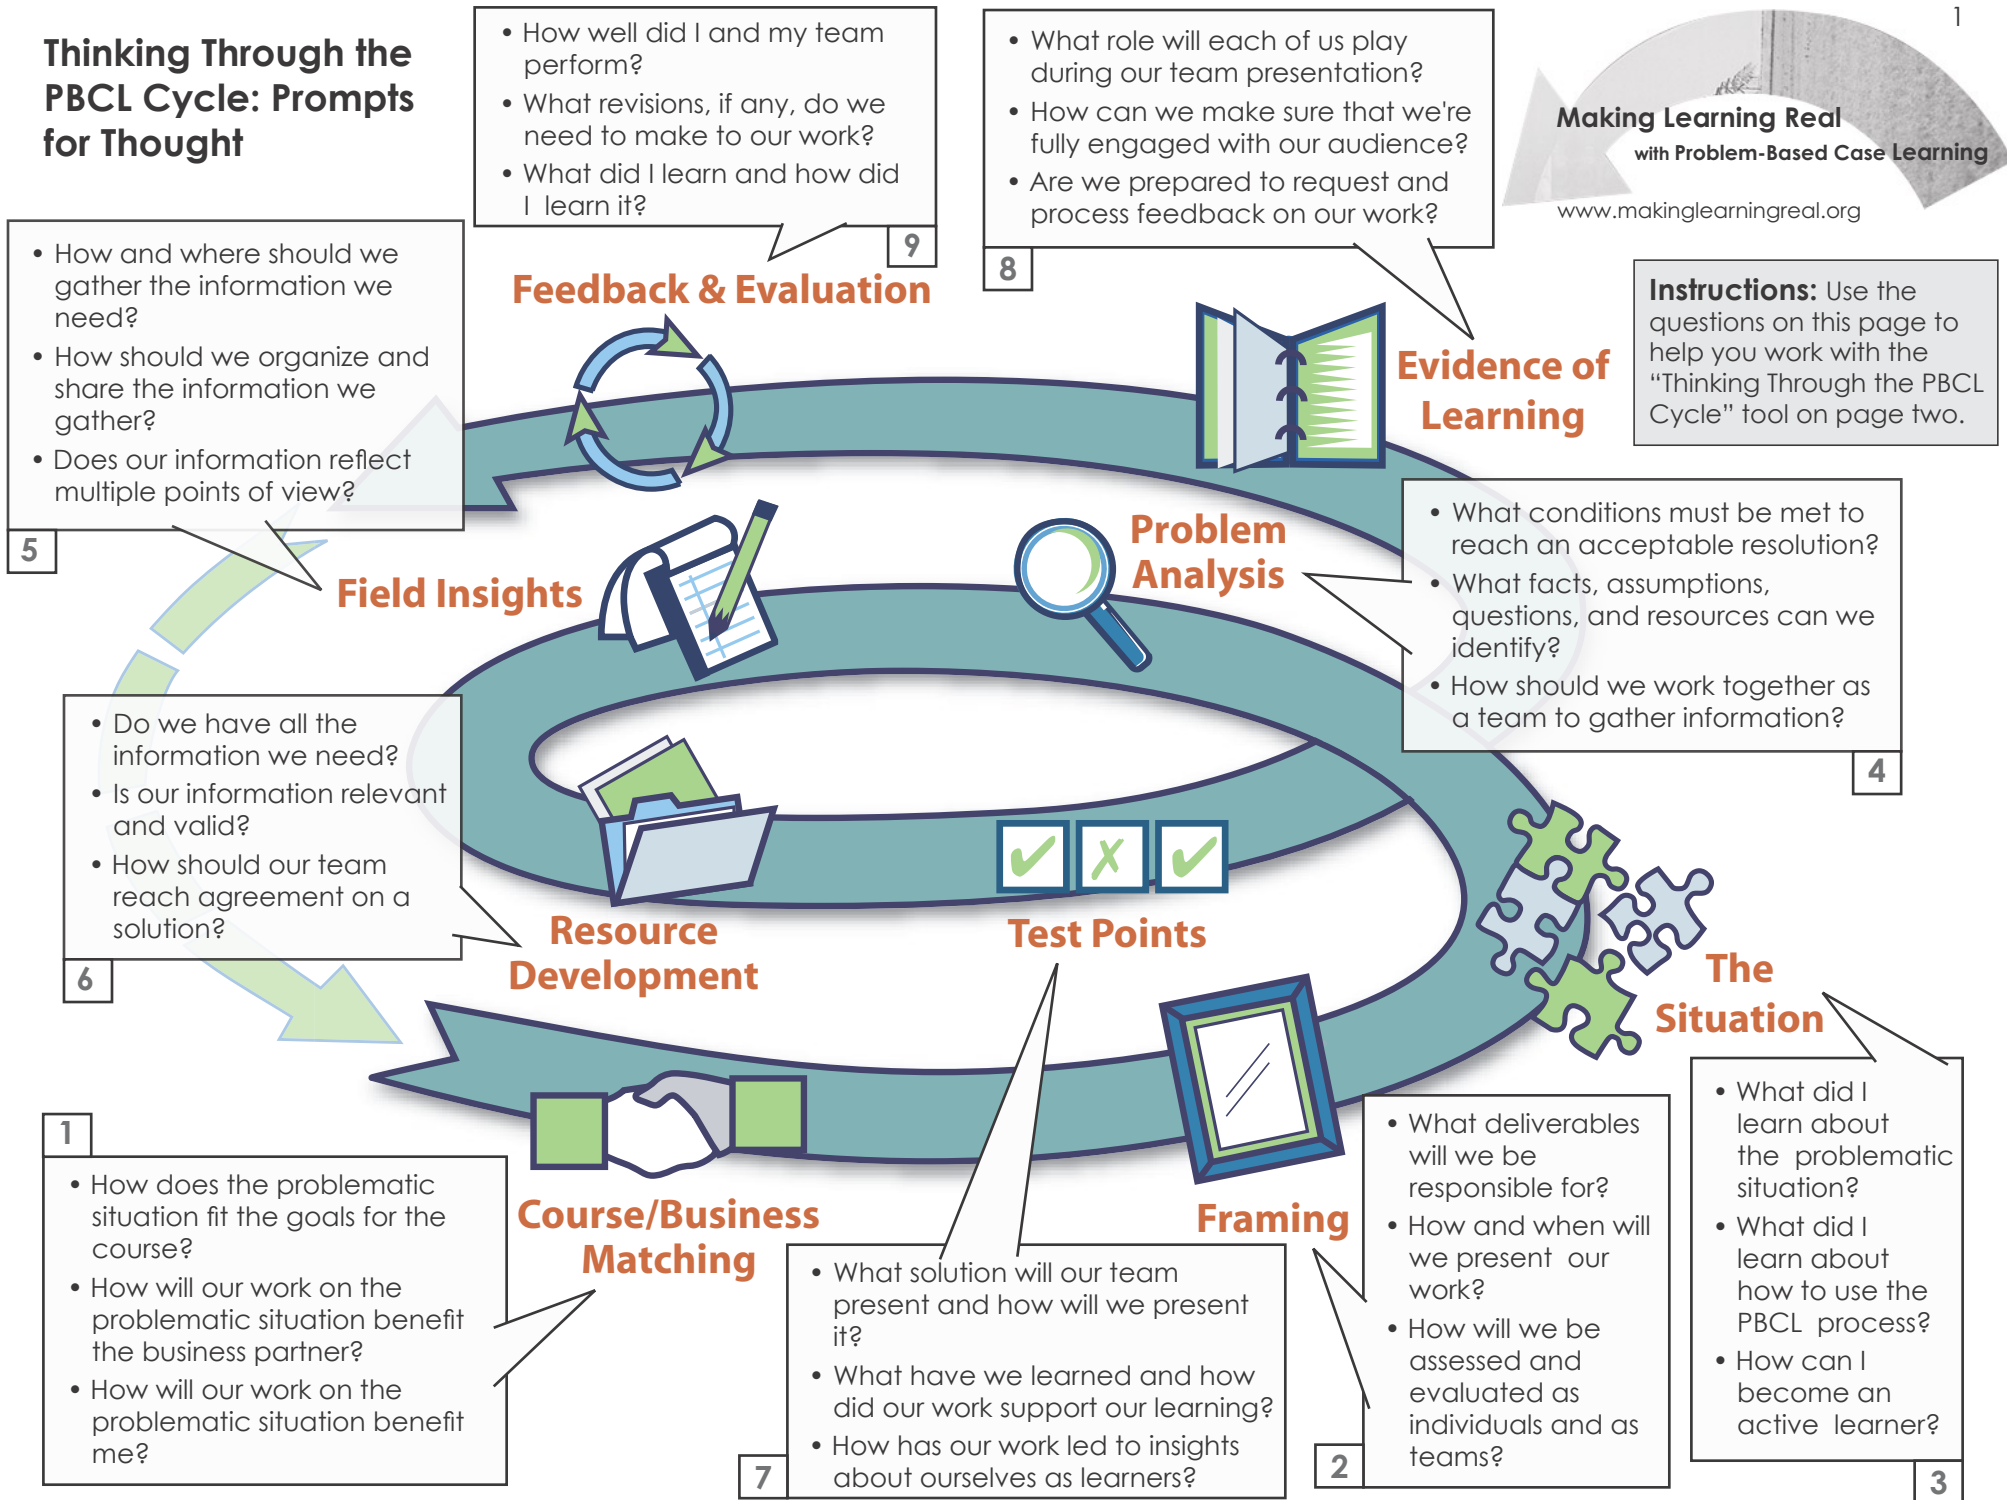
Thinking Through the PBCL Cycle: Prompts for Thought

• How well did I and my team perform?
• What revisions, if any, do we need to make to our work?
• What did I learn and how did I learn it?

9

• What role will each of us play during our team presentation?
• How can we make sure that we're fully engaged with our audience?
• Are we prepared to request and process feedback on our work?

8

1

Making Learning Real
with Problem-Based Case Learning
www.makinglearningreal.org

• How and where should we gather the information we need?
• How should we organize and share the information we gather?
• Does our information reflect multiple points of view?

5

Feedback & Evaluation

Evidence of Learning

Instructions: Use the questions on this page to help you work with the "Thinking Through the PBCL Cycle" tool on page two.

Field Insights

Problem Analysis

• What conditions must be met to reach an acceptable resolution?
• What facts, assumptions, questions, and resources can we identify?
• How should we work together as a team to gather information?

4

• Do we have all the information we need?
• Is our information relevant and valid?
• How should our team reach agreement on a solution?

6

Resource Development

Test Points

The Situation

1

• How does the problematic situation fit the goals for the course?
• How will our work on the problematic situation benefit the business partner?
• How will our work on the problematic situation benefit me?

Course/Business Matching

Framing

• What solution will our team present and how will we present it?
• What have we learned and how did our work support our learning?
• How has our work led to insights about ourselves as learners?

7

• What deliverables will we be responsible for?
• How and when will we present our work?
• How will we be assessed and evaluated as individuals and as teams?

2

• What did I learn about the problematic situation?
• What did I learn about how to use the PBCL process?
• How can I become an active learner?

3